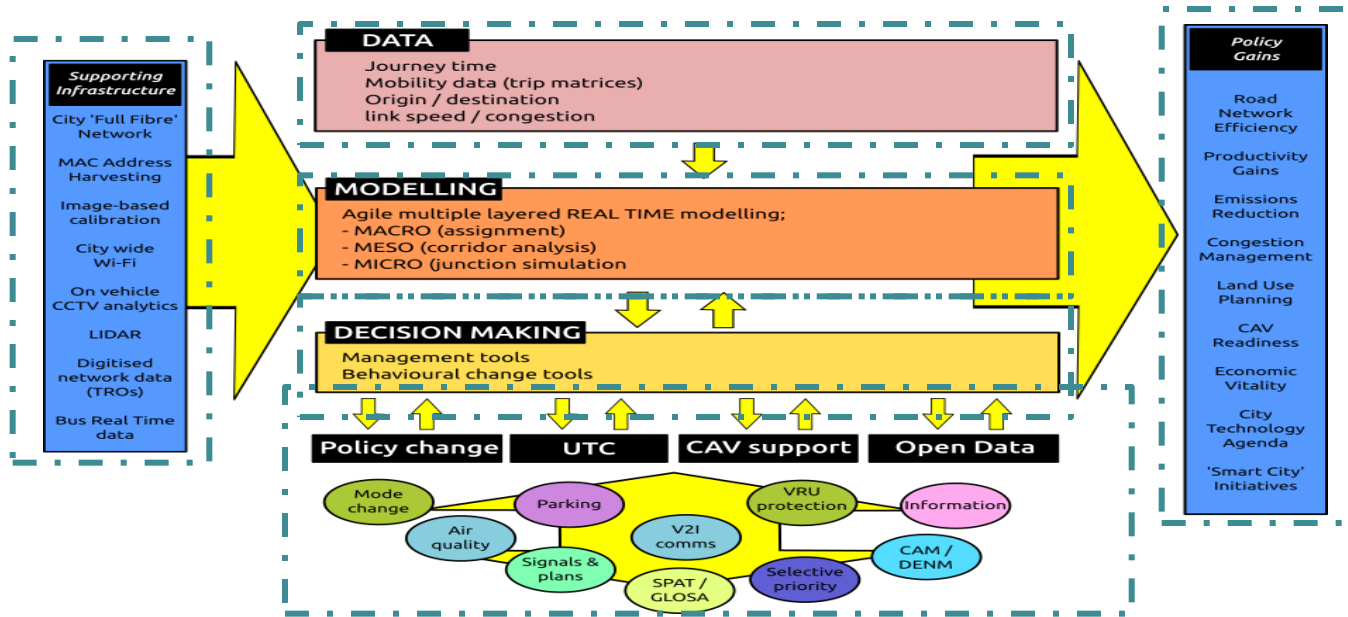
Supporting Infrastructure

City 'Full Fibre' Network

MAC Address Harvesting

Image-based calibration

City wide Wi-Fi

On vehicle CCTV analytics

LIDAR

Digitised network data (TROs)

Bus Real Time data

DATA

Journey time
Mobility data (trip matrices)
Origin / destination
link speed / congestion

MODELLING

Agile multiple layered REAL TIME modelling;
- MACRO (assignment)
- MESO (corridor analysis)
- MICRO (junction simulation

DECISION MAKING

Management tools
Behavioural change tools

Policy change

UTC

CAV support

Open Data

Mode change

Parking

VRU protection

Information

Air quality

V2I comms

CAM / DENM

Signals & plans

SPAT / GLOSA

Selective priority

Policy Gains

Road Network Efficiency

Productivity Gains

Emissions Reduction

Congestion Management

Land Use Planning

CAV Readiness

Economic Vitality

City Technology Agenda

'Smart City' Initiatives